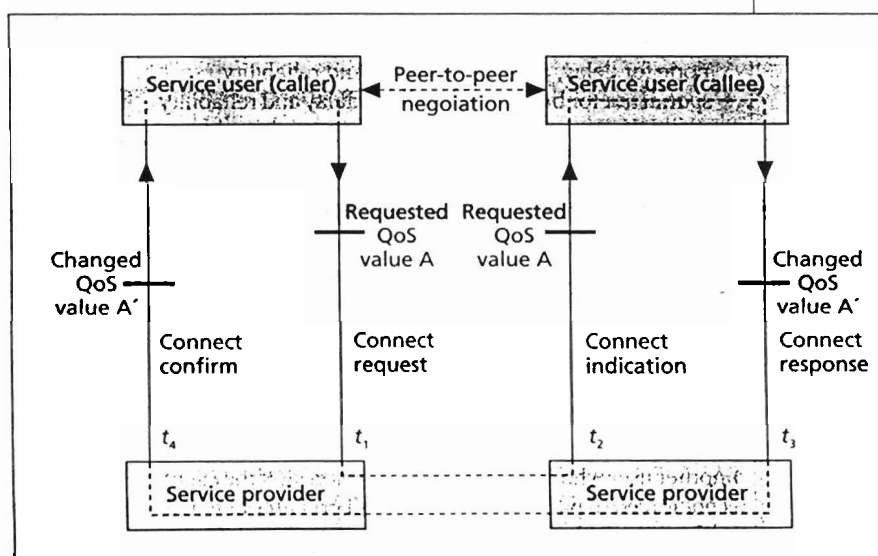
Service user (caller)

Peer-to-peer negoiation

Service user (callee)

Changed QoS value A´

Connect confirm

Requested QoS value A

Connect request

Requested QoS value A

Connect indication

Changed QoS value A´

Connect response

$t_4$

$t_1$

$t_2$

$t_3$

Service provider

Service provider